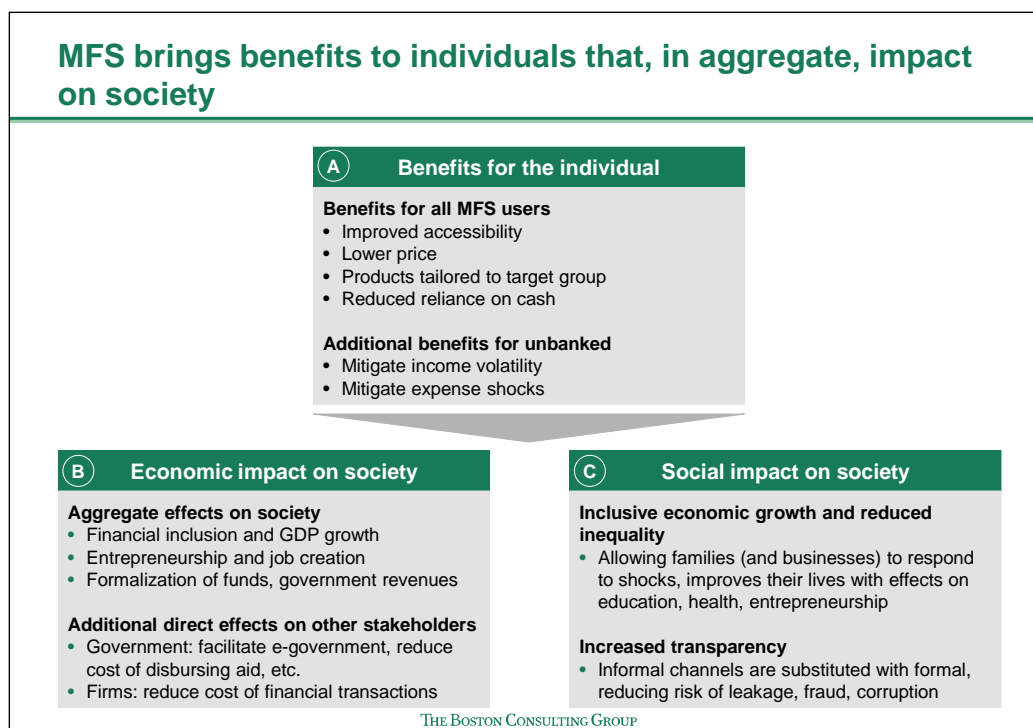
MFS brings benefits to individuals that, in aggregate, impact on society

A Benefits for the individual

Benefits for all MFS users
• Improved accessibility
• Lower price
• Products tailored to target group
• Reduced reliance on cash

Additional benefits for unbanked
• Mitigate income volatility
• Mitigate expense shocks

B Economic impact on society

Aggregate effects on society
• Financial inclusion and GDP growth
• Entrepreneurship and job creation
• Formalization of funds, government revenues

Additional direct effects on other stakeholders
• Government: facilitate e-government, reduce cost of disbursing aid, etc.
• Firms: reduce cost of financial transactions

C Social impact on society

Inclusive economic growth and reduced inequality
• Allowing families (and businesses) to respond to shocks, improves their lives with effects on education, health, entrepreneurship

Increased transparency
• Informal channels are substituted with formal, reducing risk of leakage, fraud, corruption

THE BOSTON CONSULTING GROUP